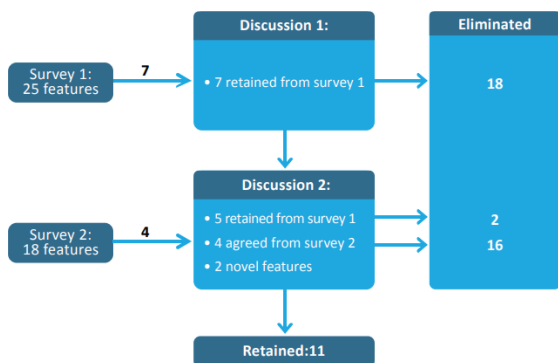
Survey 1:
25 features

7

Discussion 1:

• 7 retained from survey 1

Eliminated

18

Discussion 2:

• 5 retained from survey 1
• 4 agreed from survey 2
• 2 novel features

2

16

Survey 2:
18 features

4

Retained:11